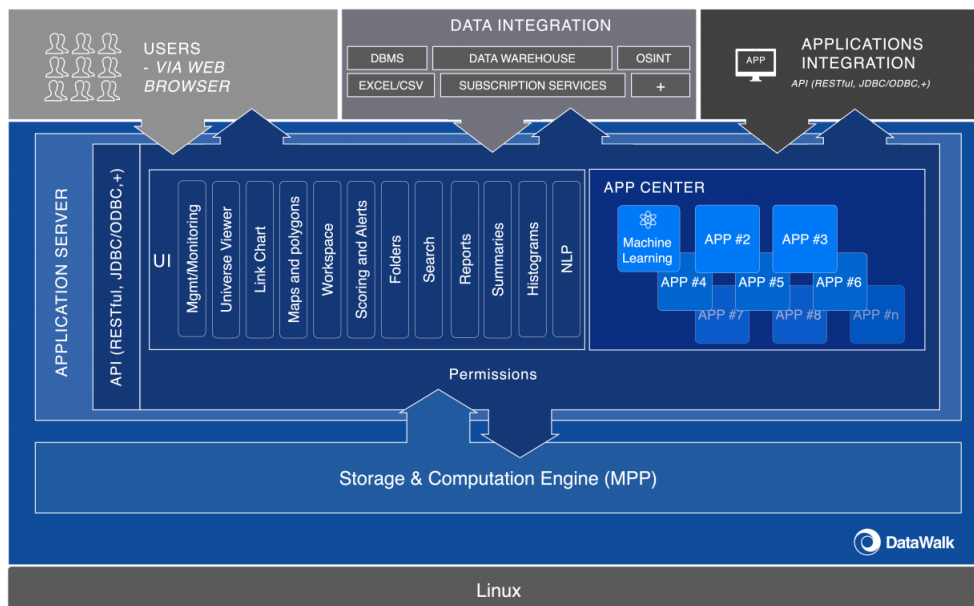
USERS
- VIA WEB BROWSER

DATA INTEGRATION

DBMS
DATA WAREHOUSE
OSINT
EXCEL/CSV
SUBSCRIPTION SERVICES
+

APP

APPLICATIONS INTEGRATION
API (RESTful, JDBC/ODBC,+)

APPLICATION SERVER

API (RESTful, JDBC/ODBC,+)

UI

Mgmt/Monitoring
Universe Viewer
Link Chart
Maps and polygons
Workspace
Scoring and Alerts
Folders
Search
Reports
Summaries
Histograms
NLP

APP CENTER

Machine Learning
APP #2
APP #3
APP #4
APP #5
APP #6
APP #7
APP #8
APP #n

Permissions

Storage & Computation Engine (MPP)

DataWalk

Linux